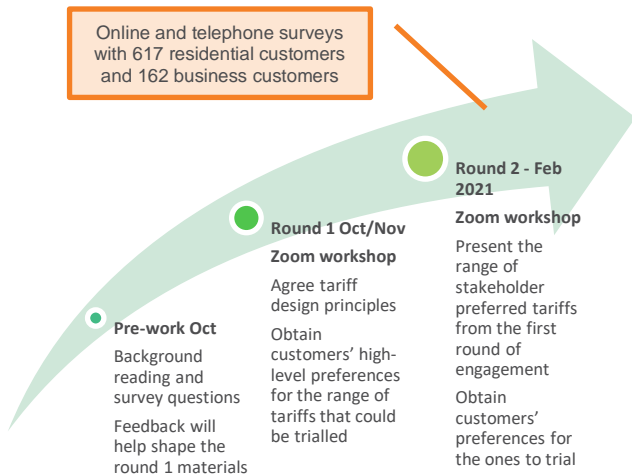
Online and telephone surveys with 617 residential customers and 162 business customers

Pre-work Oct

Background reading and survey questions

Feedback will help shape the round 1 materials

Round 1 Oct/Nov

Zoom workshop

Agree tariff design principles

Obtain customers' high-level preferences for the range of tariffs that could be trialled

Round 2 - Feb 2021

Zoom workshop

Present the range of stakeholder preferred tariffs from the first round of engagement

Obtain customers' preferences for the ones to trial